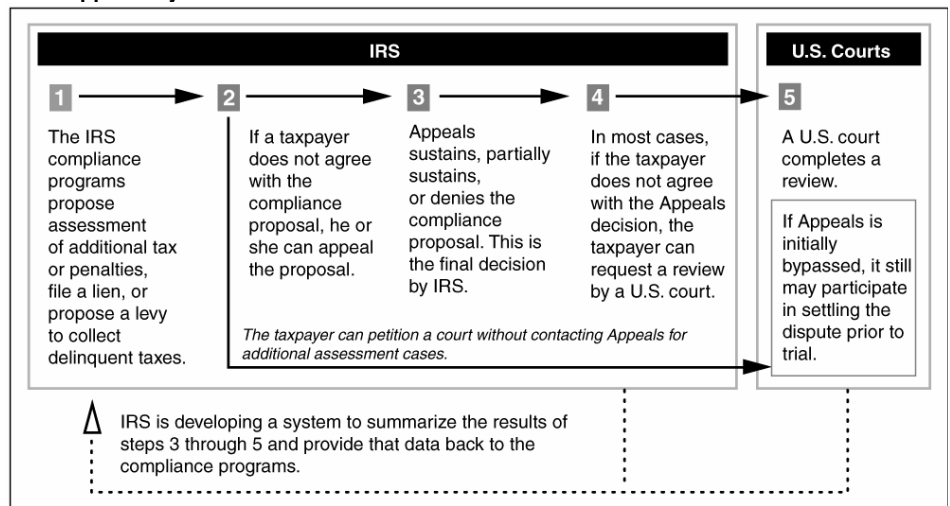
IRS

U.S. Courts

1

The IRS compliance programs propose assessment of additional tax or penalties, file a lien, or propose a levy to collect delinquent taxes.

2

If a taxpayer does not agree with the compliance proposal, he or she can appeal the proposal.

3

Appeals sustains, partially sustains, or denies the compliance proposal. This is the final decision by IRS.

4

In most cases, if the taxpayer does not agree with the Appeals decision, the taxpayer can request a review by a U.S. court.

5

A U.S. court completes a review.

If Appeals is initially bypassed, it still may participate in settling the dispute prior to trial.

The taxpayer can petition a court without contacting Appeals for additional assessment cases.

IRS is developing a system to summarize the results of steps 3 through 5 and provide that data back to the compliance programs.